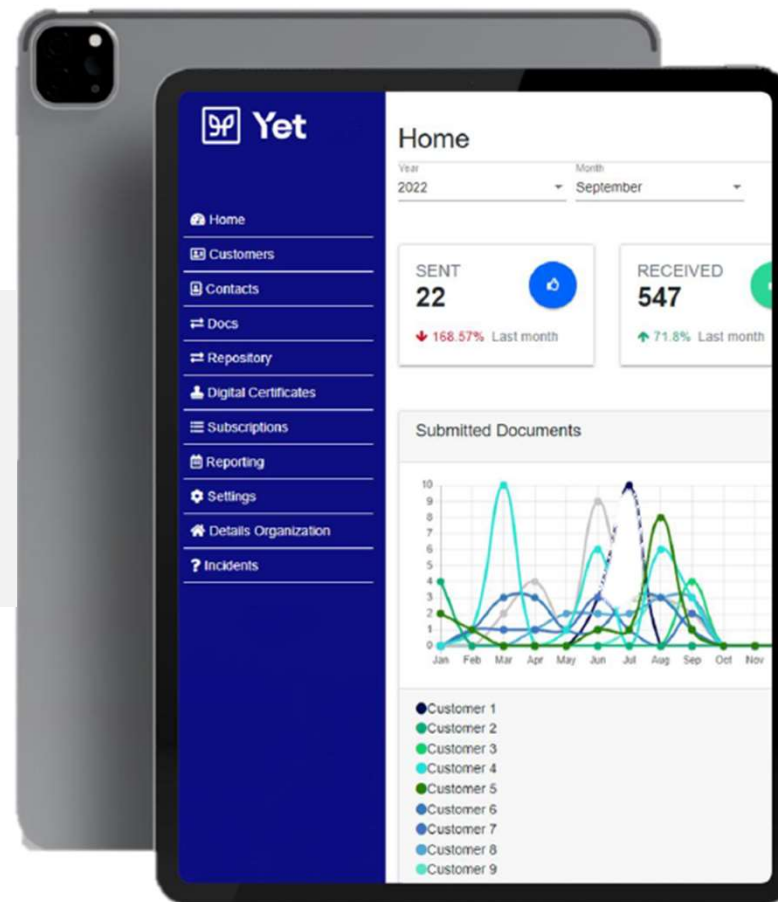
Yet

Home
Customers
Contacts
Docs
Repository
Digital Certificates
Subscriptions
Reporting
Settings
Details Organization
? Incidents

Home

Year
2022

Month
September

SENT
22
168.57% Last month

RECEIVED
547
71.8% Last month

Submitted Documents

10
9
8
7
6
5
4
3
2
1
0

Jan Feb Mar Apr May Jun Jul Aug Sep Oct Nov

Customer 1
Customer 2
Customer 3
Customer 4
Customer 5
Customer 6
Customer 7
Customer 8
Customer 9